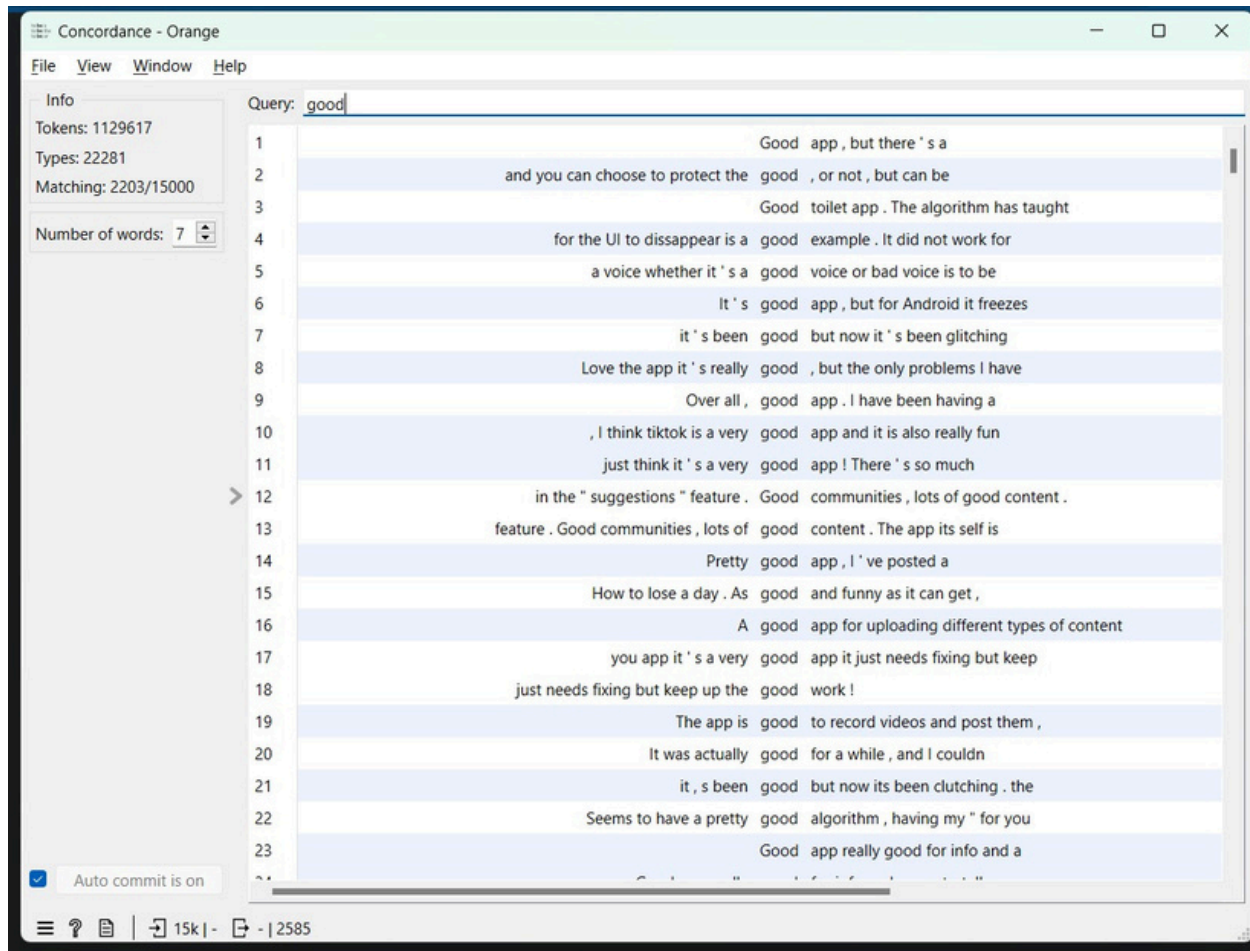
Concordance - Orange

File View Window Help

Info
Tokens: 1129617
Types: 22281
Matching: 2203/15000

Number of words: 7

Query: good

| | | | |
|---|---|---|---|
| 1 | | Good | app , but there ' s a |
| 2 | and you can choose to protect the | good | , or not , but can be |
| 3 | | Good | toilet app . The algorithm has taught |
| 4 | for the UI to dissappear is a | good | example . It did not work for |
| 5 | a voice whether it ' s a | good | voice or bad voice is to be |
| 6 | It ' s | good | app , but for Android it freezes |
| 7 | it ' s been | good | but now it ' s been glitching |
| 8 | Love the app it ' s really | good | , but the only problems I have |
| 9 | Over all , | good | app . I have been having a |
| 10 | , I think tiktok is a very | good | app and it is also really fun |
| 11 | just think it ' s a very | good | app ! There ' s so much |
| 12 | in the " suggestions " feature . | Good | communities , lots of good content . |
| 13 | feature . Good communities , lots of | good | content . The app its self is |
| 14 | Pretty | good | app , I ' ve posted a |
| 15 | How to lose a day . As | good | and funny as it can get , |
| 16 | A | good | app for uploading different types of content |
| 17 | you app it ' s a very | good | app it just needs fixing but keep |
| 18 | just needs fixing but keep up the | good | work ! |
| 19 | The app is | good | to record videos and post them , |
| 20 | It was actually | good | for a while , and I couldn |
| 21 | it , s been | good | but now its been clutching . the |
| 22 | Seems to have a pretty | good | algorithm , having my " for you |
| 23 | | Good | app really good for info and a |
| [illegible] | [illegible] | | |

Auto commit is on

15k | - | 2585